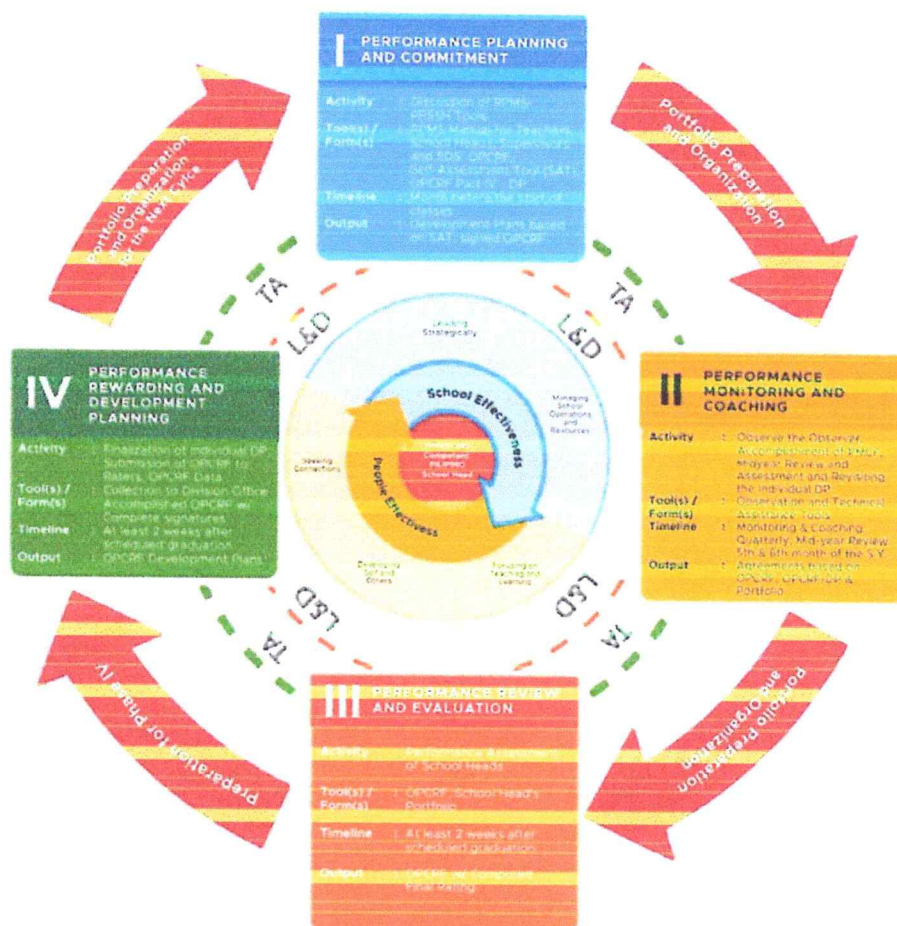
I PERFORMANCE PLANNING AND COMMITMENT

Activity : Discussion of RPMS-PPSSH Tools

Tool(s) / Form(s) : RPMS Manual for Teachers, School Heads, Supervisors and SDS, OPCRF, Self-Assessment Tool (SAT), OPCRF Part IV - DP

Timeline : Month before the start of classes

Output : Development Plans based on SAT, signed OPCRF

II PERFORMANCE MONITORING AND COACHING

Activity : Observe the Observer, Accomplishment of Tools, Midyear Review and Assessment and Revising the individual DP

Tool(s) / Form(s) : Observation and Technical Assistance Tools

Timeline : Monitoring & Coaching Quarterly, Mid-year Review 5th & 6th month of the S.Y.

Output : Agreements based on OPCRF, OPCRF-DP & Portfolio

III PERFORMANCE REVIEW AND EVALUATION

Activity : Performance Assessment of School Heads

Tool(s) / Form(s) : OPCRF, School Head's Portfolio

Timeline : At least 2 weeks after scheduled graduation

Output : OPCRF w/ computed Final Rating

IV PERFORMANCE REWARDING AND DEVELOPMENT PLANNING

Activity : Finalization of individual DP, Submission of OPCRF to Raters, OPCRF Data

Tool(s) / Form(s) : Collection to Division Office Accomplished OPCRF w/ Complete signatures

Timeline : At least 2 weeks after scheduled graduation

Output : OPCRF Development Plans

Portfolio Preparation and Organization

Portfolio Preparation and Organization

Preparation for Phase IV

Portfolio Preparation and Organization for the Next Cycle

TA L&D TA L&D TA L&D TA L&D

Leading Strategically

Managing School Operations and Resources

Focusing on Teaching and Learning

Developing Self and Others

Building Connections

School Effectiveness

People Effectiveness

Effective and Competent Filipino School Head